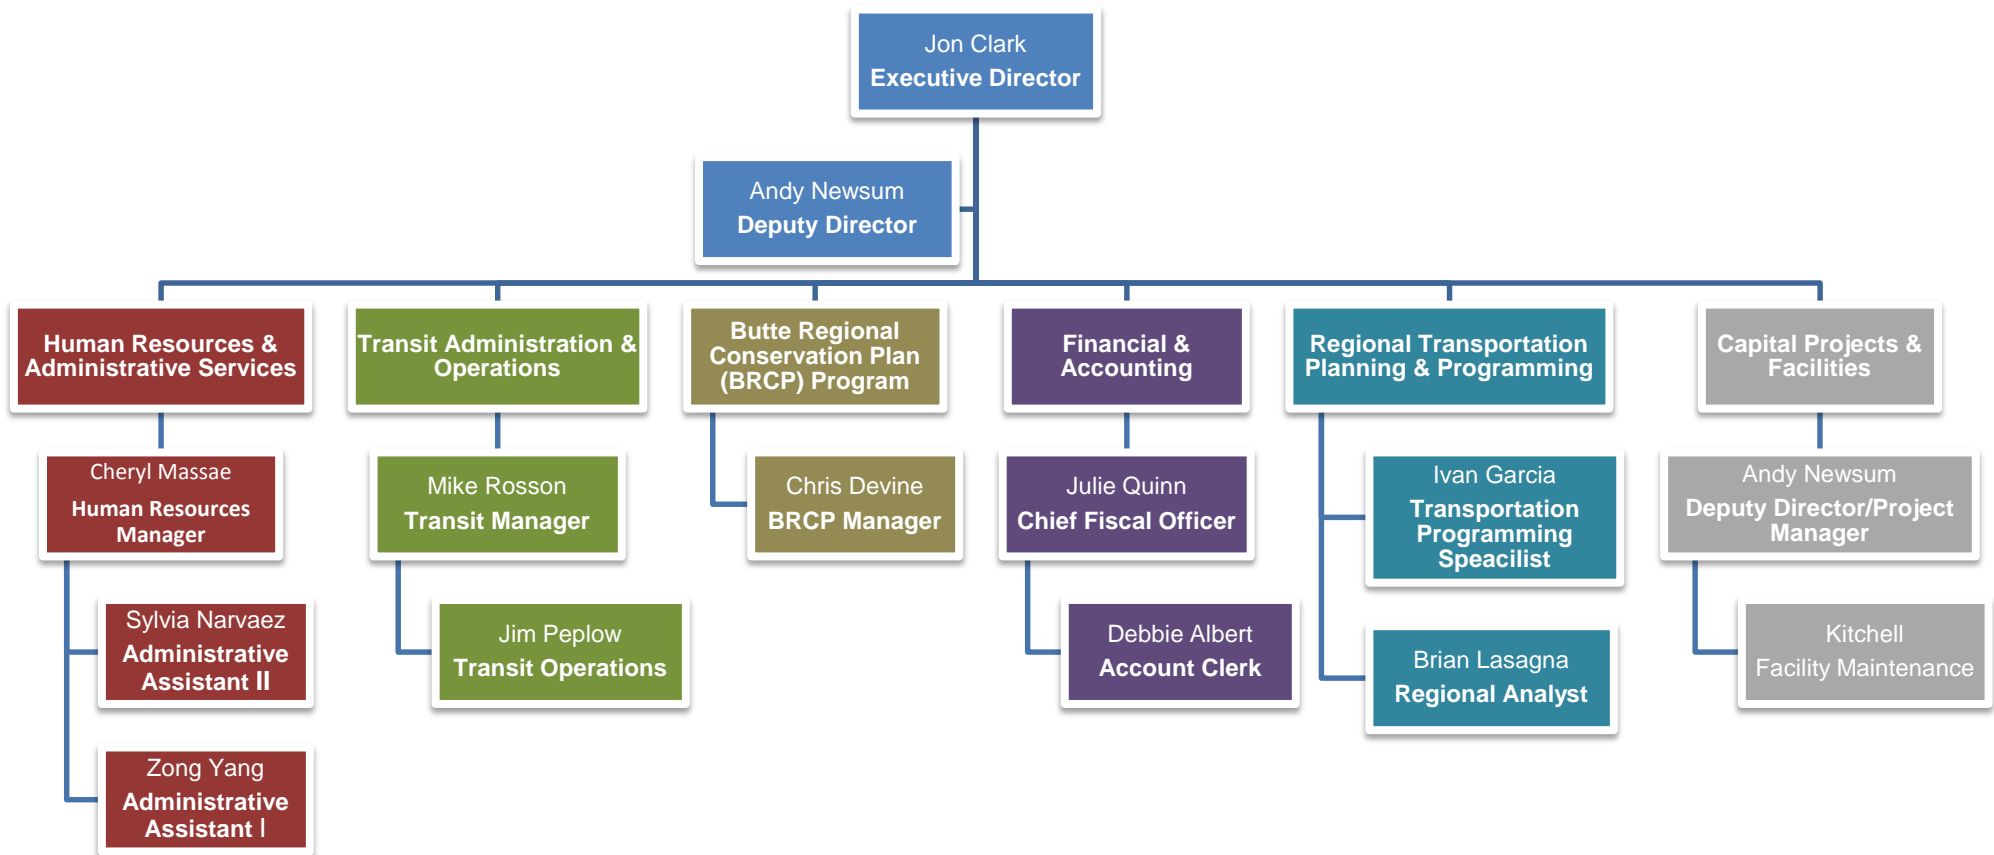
Jon Clark
Executive Director

Andy Newsum
Deputy Director

Human Resources & Administrative Services

Cheryl Massae
Human Resources Manager

Sylvia Narvaez
Administrative Assistant II

Zong Yang
Administrative Assistant I

Transit Administration & Operations

Mike Rosson
Transit Manager

Jim Peplow
Transit Operations

Butte Regional Conservation Plan (BRCP) Program

Chris Devine
BRCP Manager

Financial & Accounting

Julie Quinn
Chief Fiscal Officer

Debbie Albert
Account Clerk

Regional Transportation Planning & Programming

Ivan Garcia
Transportation Programming Speacilist

Brian Lasagna
Regional Analyst

Capital Projects & Facilities

Andy Newsum
Deputy Director/Project Manager

Kitchell
Facility Maintenance